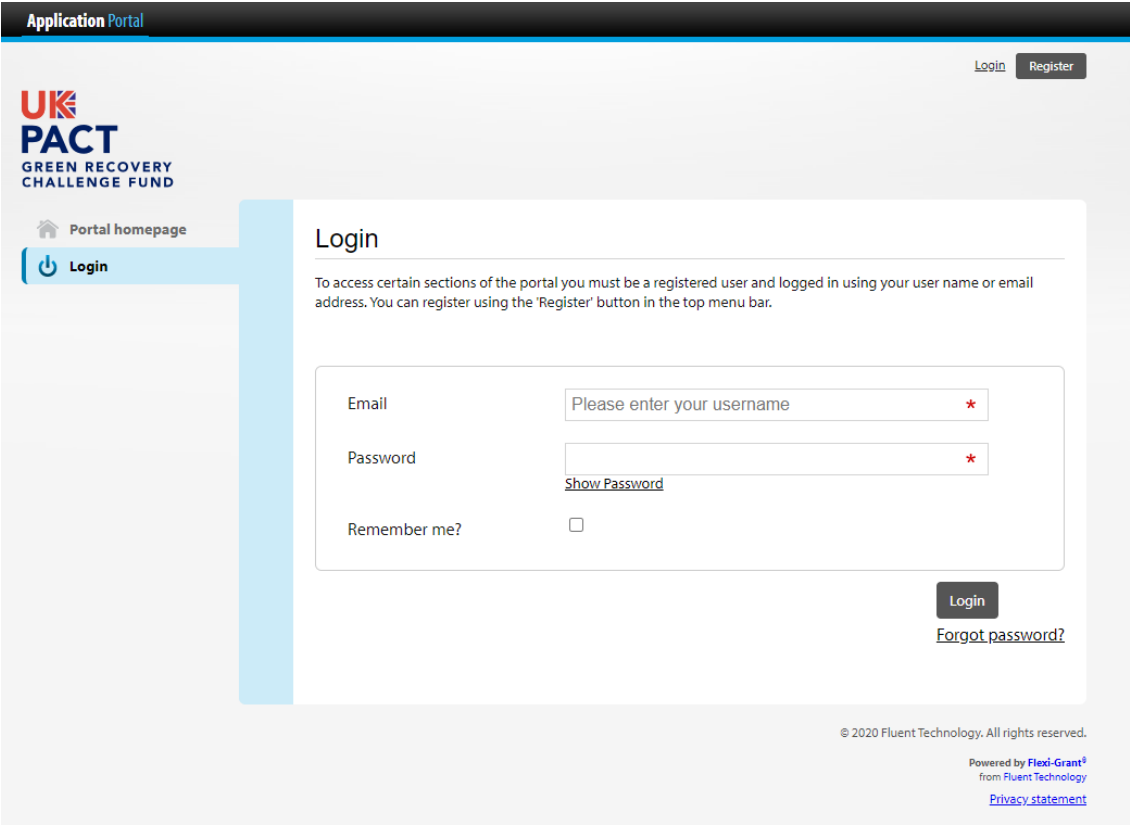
Application Portal

Login Register

UK PACT
GREEN RECOVERY CHALLENGE FUND

Portal homepage
Login

Login

To access certain sections of the portal you must be a registered user and logged in using your user name or email address. You can register using the 'Register' button in the top menu bar.

Email
Please enter your username *

Password
*
Show Password

Remember me?

Login
Forgot password?

© 2020 Fluent Technology. All rights reserved.

Powered by Flexi-Grant®
from Fluent Technology

Privacy statement